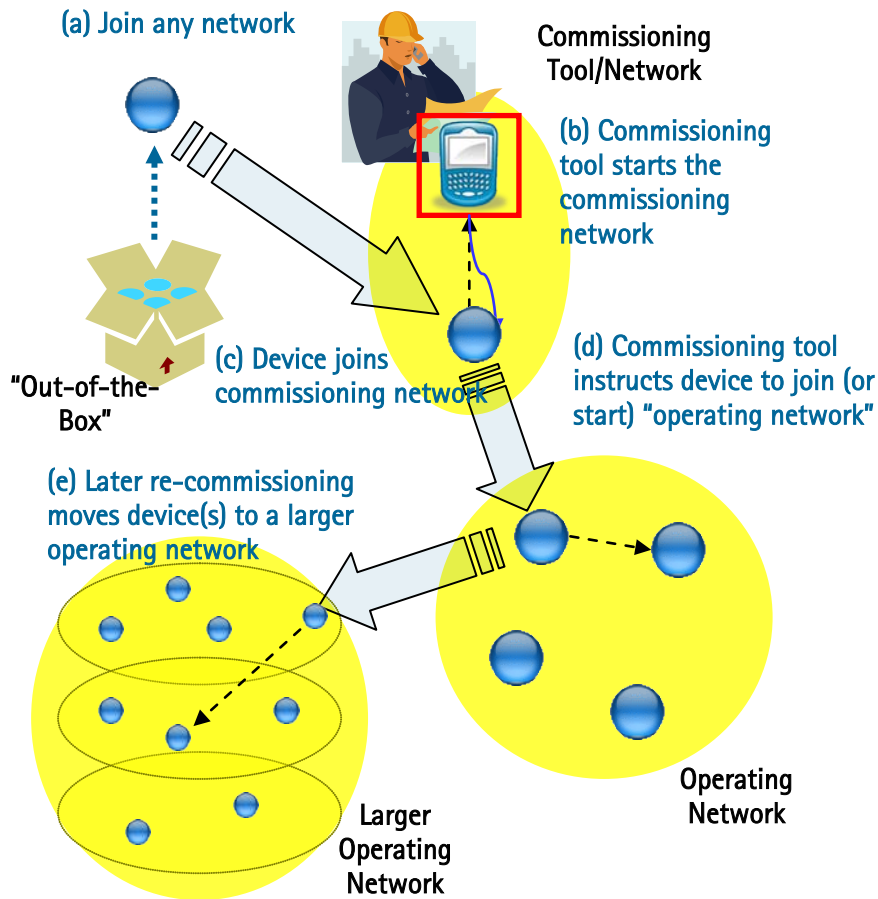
(a) Join any network

Commissioning Tool/Network

(b) Commissioning tool starts the commissioning network

"Out-of-the-Box"

(c) Device joins commissioning network

(d) Commissioning tool instructs device to join (or start) "operating network"

(e) Later re-commissioning moves device(s) to a larger operating network

Operating Network

Larger Operating Network